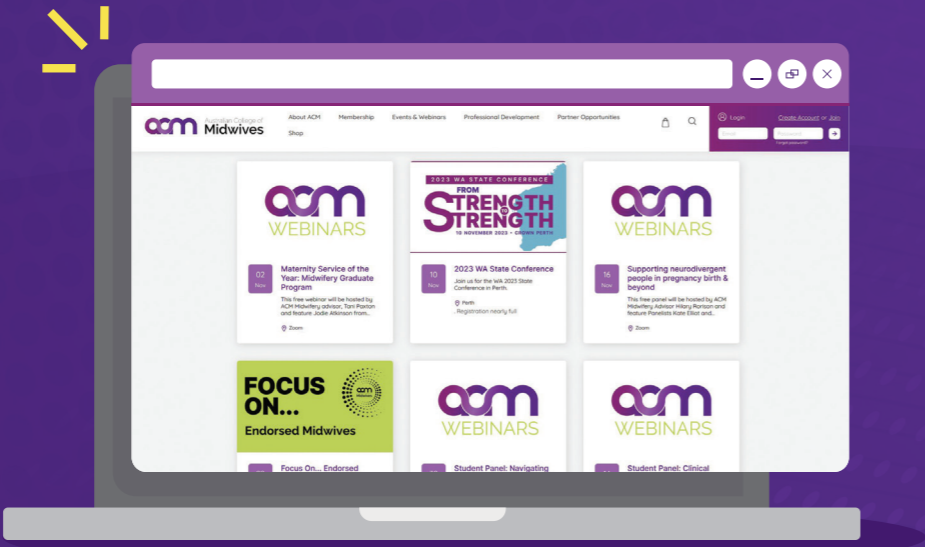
acm Australian College of Midwives

About ACM Membership Events & Webinars Professional Development Partner Opportunities Shop

Login Create Account or Join

Email Password

I forgot password?

acm WEBINARS

02 Nov

Maternity Service of the Year: Midwifery Graduate Program

This free webinar will be hosted by ACM Midwifery advisor, Tori Paxton and feature Jodie Atkinson from...

Zoom

2023 WA STATE CONFERENCE

FROM STRENGTH TO STRENGTH

10 NOVEMBER 2023 • CROWN PERTH

10 Nov

2023 WA State Conference

Join us for the WA 2023 State Conference in Perth.

Perth

Registration nearly full

acm WEBINARS

16 Nov

Supporting neurodivergent people in pregnancy birth & beyond

This free panel will be hosted by ACM Midwifery Advisor Hilary Rorison and feature Panellists Kate Elliot and...

Zoom

FOCUS ON...

Endorsed Midwives

acm

Focus On... Endorsed

acm WEBINARS

Student Panel: Navigating

acm WEBINARS

Student Panel: Clinical